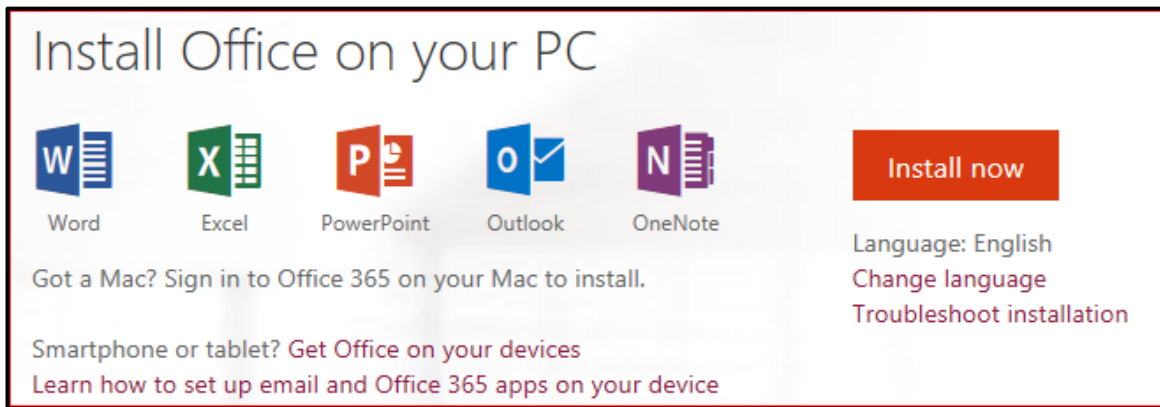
Install Office on your PC

W
Word

X
Excel

P
PowerPoint

O
Outlook

N
OneNote

Install now

Language: English
Change language
Troubleshoot installation

Got a Mac? Sign in to Office 365 on your Mac to install.

Smartphone or tablet? Get Office on your devices
Learn how to set up email and Office 365 apps on your device